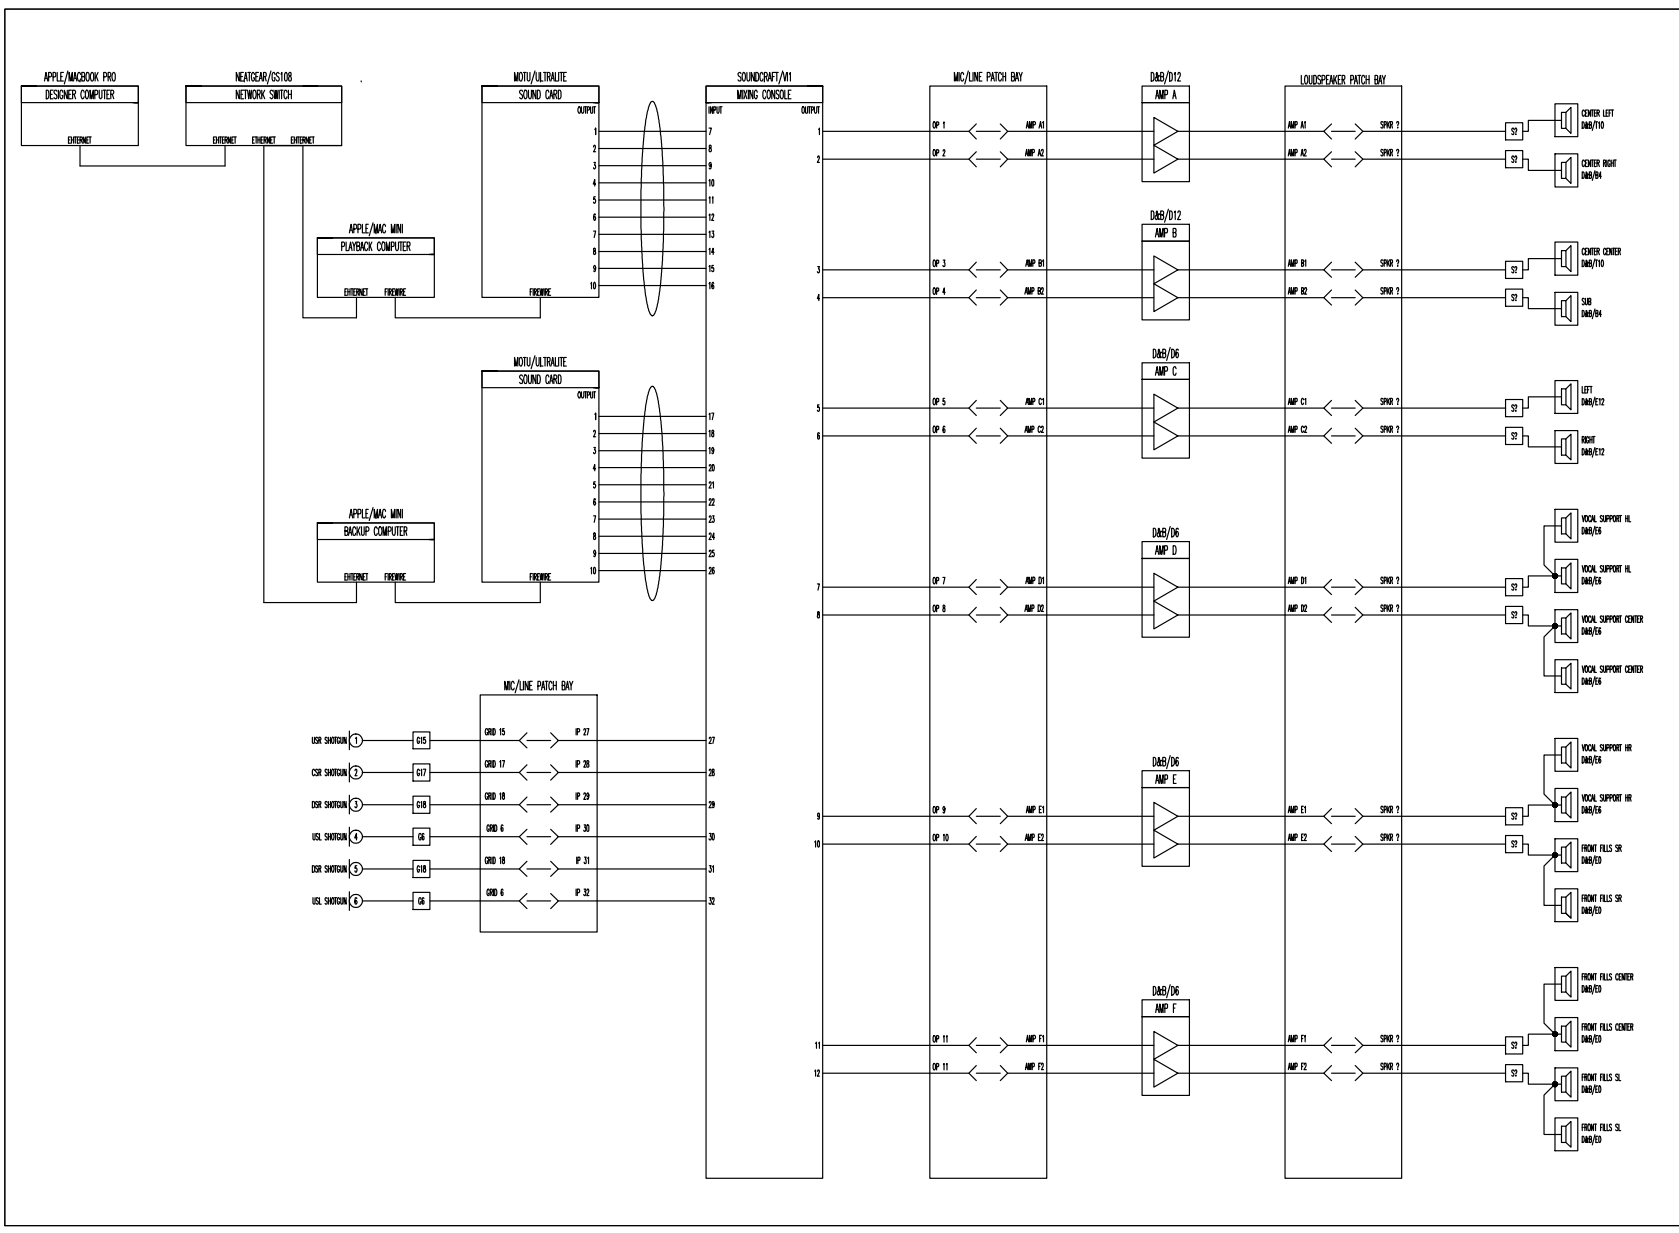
APPLE/MACBOOK PRO
DESIGNER COMPUTER
ETHERNET

NEATGEAR/GS108
NETWORK SWITCH
ETHERNET ETHERNET ETHERNET

APPLE/MAC MINI
PLAYBACK COMPUTER
ETHERNET FIREWIRE

MOTU/ULTRALITE
SOUND CARD
OUTPUT
1 2 3 4 5 6 7 8 9 10
FIREWIRE

MOTU/ULTRALITE
SOUND CARD
OUTPUT
1 2 3 4 5 6 7 8 9 10
FIREWIRE

APPLE/MAC MINI
BACKUP COMPUTER
ETHERNET FIREWIRE

SOUNDCRAFT/VI1
MIXING CONSOLE
INPUT OUTPUT
7 8 9 10 11 12 13 14 15 16
17 18 19 20 21 22 23 24 25 26
27 28 29 30 31 32
1 2 3 4 5 6 7 8 9 10 11 12

MIC/LINE PATCH BAY
USR SHOTGUN 1 G15 GRID 15 IP 27
CSR SHOTGUN 2 G17 GRID 17 IP 28
DSR SHOTGUN 3 G18 GRID 18 IP 29
USL SHOTGUN 4 G6 GRID 6 IP 30
DSR SHOTGUN 5 G18 GRID 18 IP 31
USL SHOTGUN 6 G6 GRID 6 IP 32

MIC/LINE PATCH BAY
OP 1 AMP A1
OP 2 AMP A2
OP 3 AMP B1
OP 4 AMP B2
OP 5 AMP C1
OP 6 AMP C2
OP 7 AMP D1
OP 8 AMP D2
OP 9 AMP E1
OP 10 AMP E2
OP 11 AMP F1
OP 11 AMP F2

D&B/D12
AMP A
D&B/D12
AMP B
D&B/D6
AMP C
D&B/D6
AMP D
D&B/D6
AMP E
D&B/D6
AMP F

LOUDSPEAKER PATCH BAY
AMP A1 SPKR ?
AMP A2 SPKR ?
AMP B1 SPKR ?
AMP B2 SPKR ?
AMP C1 SPKR ?
AMP C2 SPKR ?
AMP D1 SPKR ?
AMP D2 SPKR ?
AMP E1 SPKR ?
AMP E2 SPKR ?
AMP F1 SPKR ?
AMP F2 SPKR ?

S? CENTER LEFT D&B/T10
S? CENTER RIGHT D&B/B4
S? CENTER CENTER D&B/T10
S? SUB D&B/B4
S? LEFT D&B/E12
S? RIGHT D&B/E12
VOCAL SUPPORT HL D&B/E6
S? VOCAL SUPPORT HL D&B/E6
S? VOCAL SUPPORT CENTER D&B/E6
VOCAL SUPPORT CENTER D&B/E6
VOCAL SUPPORT HR D&B/E6
S? VOCAL SUPPORT HR D&B/E6
S? FRONT FILLS SR D&B/E0
FRONT FILLS SR D&B/E0
FRONT FILLS CENTER D&B/E0
S? FRONT FILLS CENTER D&B/E0
S? FRONT FILLS SL D&B/E0
FRONT FILLS SL D&B/E0